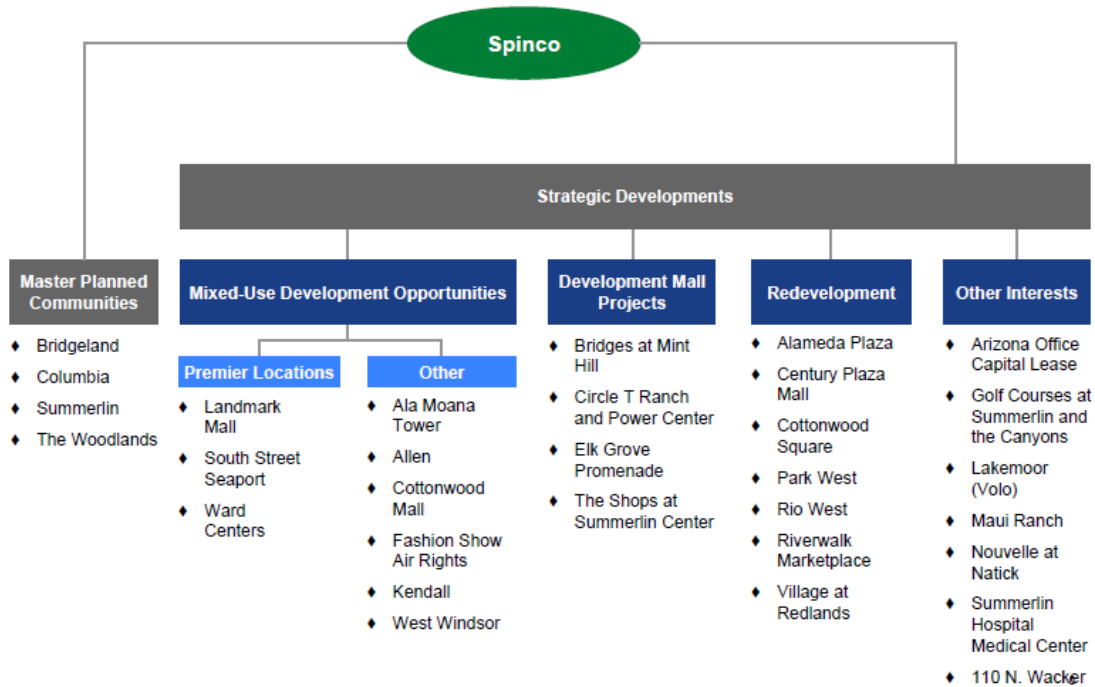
Spinco

Strategic Developments

Master Planned Communities
- Bridgeland
- Columbia
- Summerlin
- The Woodlands

Mixed-Use Development Opportunities

Premier Locations
- Landmark Mall
- South Street Seaport
- Ward Centers

Other
- Ala Moana Tower
- Allen
- Cottonwood Mall
- Fashion Show Air Rights
- Kendall
- West Windsor

Development Mall Projects
- Bridges at Mint Hill
- Circle T Ranch and Power Center
- Elk Grove Promenade
- The Shops at Summerlin Center

Redevelopment
- Alameda Plaza
- Century Plaza Mall
- Cottonwood Square
- Park West
- Rio West
- Riverwalk Marketplace
- Village at Redlands

Other Interests
- Arizona Office Capital Lease
- Golf Courses at Summerlin and the Canyons
- Lakemoor (Volo)
- Maui Ranch
- Nouvelle at Natick
- Summerlin Hospital Medical Center
- 110 N. Wacker